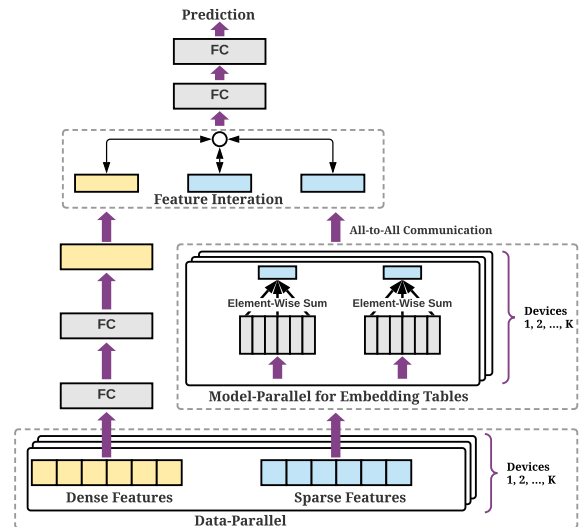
Prediction

FC

FC

Feature Interation

All-to-All Communication

FC

FC

Element-Wise Sum

Element-Wise Sum

Devices 1, 2, ..., K

Model-Parallel for Embedding Tables

Dense Features

Sparse Features

Devices 1, 2, ..., K

Data-Parallel